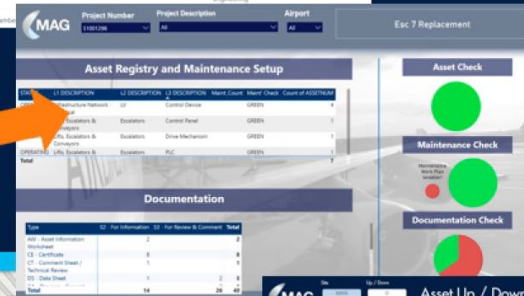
MAG
Project Number
11001266
Project Description
All
Airport
All
Esc 7 Replacement

Asset Registry and Maintenance Setup

| STA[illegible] | L1 DESCRIPTION | L2 DESCRIPTION | L3 DESCRIPTION | Maint. Count | Maint. Check | Count of ASSETNUM |
|---|---|---|---|---|---|---|
| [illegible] | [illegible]tructure Network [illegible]al | LV | Control Device | | GREEN | 4 |
| | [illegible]ifts, Escalators & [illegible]nveyors | Escalators | Control Panel | | GREEN | 1 |
| | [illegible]ifts, Escalators & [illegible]nveyors | Escalators | Drive Mechanism | | GREEN | 1 |
| OPERATING | Lifts, Escalators & Conveyors | Escalators | PLC | | GREEN | 1 |
| Total | | | | | | 7 |

Documentation

| Type | S2 - For Information | S3 - For Review & Comment | Total |
|---|---|---|---|
| AW - Asset Information Worksheet | 2 | | 2 |
| CE - Certificate | 8 | | 8 |
| CT - Comment Sheet / Technical Review | 1 | | 1 |
| DS - Data Sheet | 1 | 2 | 3 |
| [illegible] | | | |
| Total | 14 | 26 | 40 |

Asset Check

Maintenance Check
Maintenance Work Plan Available

Documentation Check

MAG
Site
Up / Down
Asset Up / Dow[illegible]